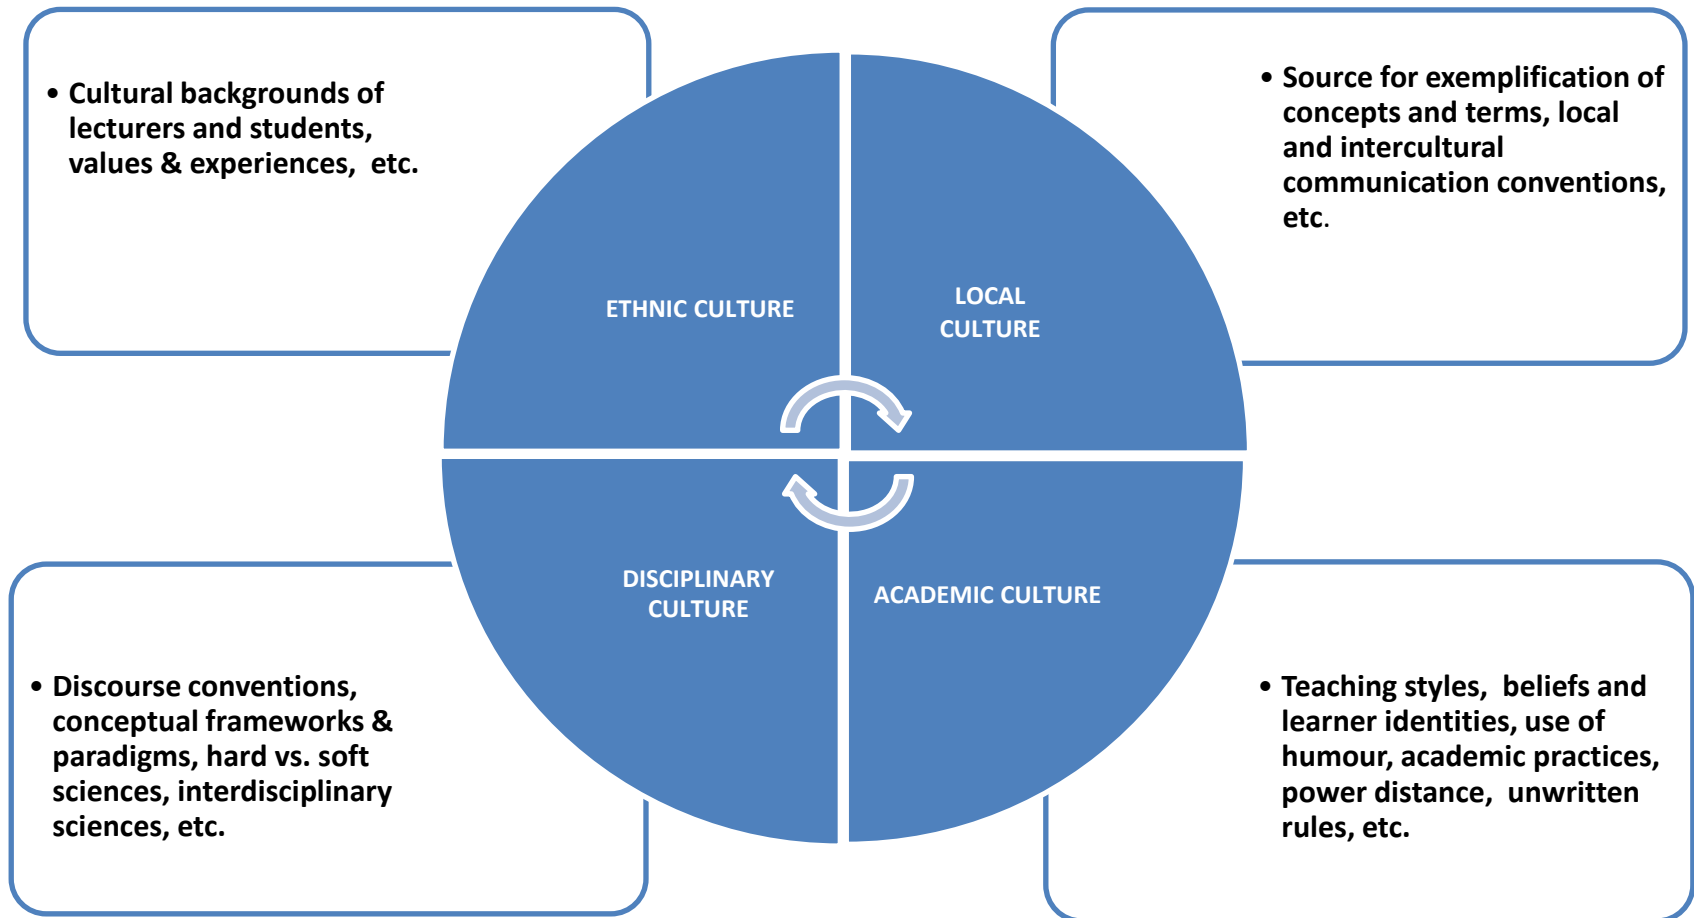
• Cultural backgrounds of lecturers and students, values & experiences, etc.

• Source for exemplification of concepts and terms, local and intercultural communication conventions, etc.

ETHNIC CULTURE

LOCAL CULTURE

DISCIPLINARY CULTURE

ACADEMIC CULTURE

• Discourse conventions, conceptual frameworks & paradigms, hard vs. soft sciences, interdisciplinary sciences, etc.

• Teaching styles, beliefs and learner identities, use of humour, academic practices, power distance, unwritten rules, etc.